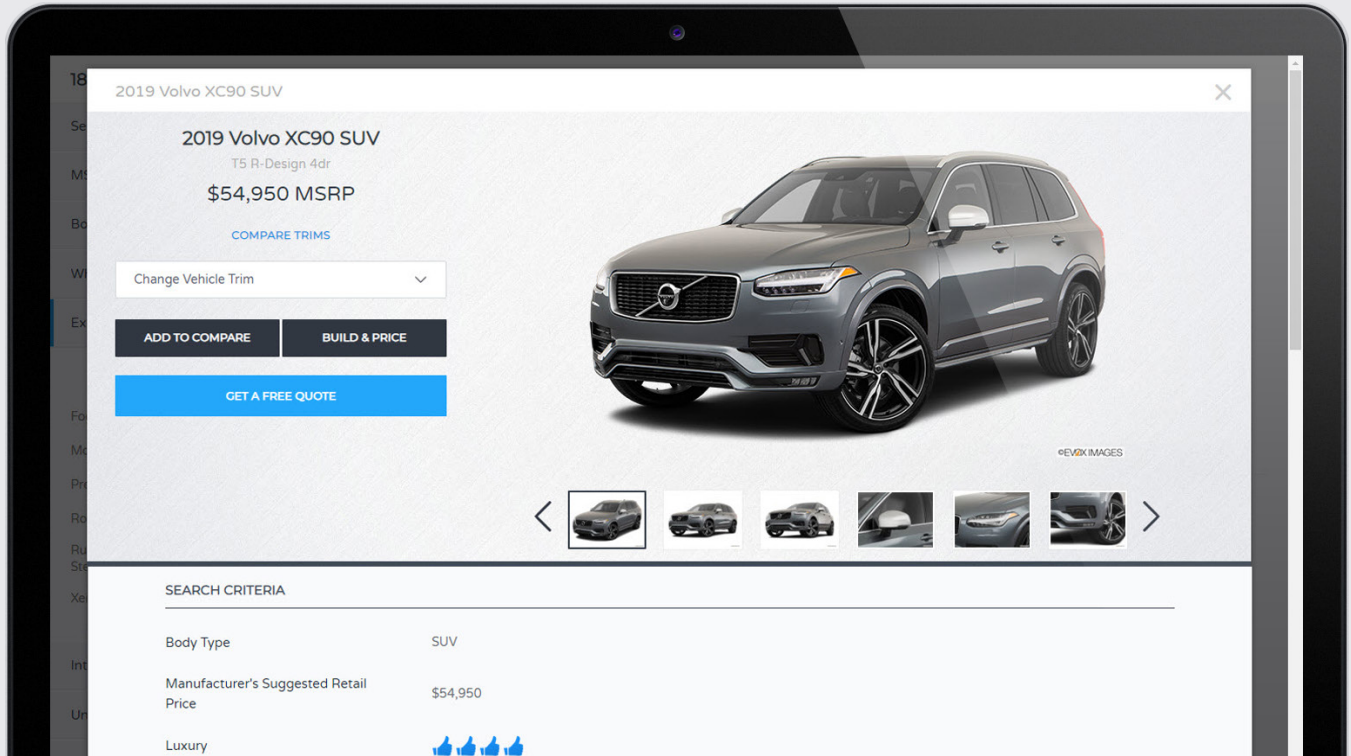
2019 Volvo XC90 SUV

2019 Volvo XC90 SUV
T5 R-Design 4dr
$54,950 MSRP

COMPARE TRIMS

Change Vehicle Trim

ADD TO COMPARE

BUILD & PRICE

GET A FREE QUOTE

©EVOX IMAGES

SEARCH CRITERIA

| Body Type | SUV |
|---|---|
| Manufacturer's Suggested Retail Price | $54,950 |
| Luxury | |